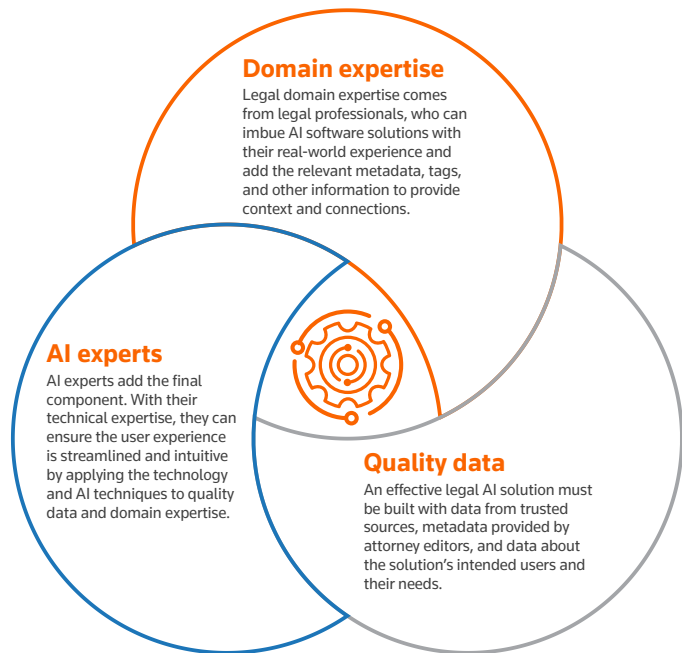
Domain expertise

Legal domain expertise comes from legal professionals, who can imbue AI software solutions with their real-world experience and add the relevant metadata, tags, and other information to provide context and connections.

AI experts

AI experts add the final component. With their technical expertise, they can ensure the user experience is streamlined and intuitive by applying the technology and AI techniques to quality data and domain expertise.

Quality data

An effective legal AI solution must be built with data from trusted sources, metadata provided by attorney editors, and data about the solution's intended users and their needs.